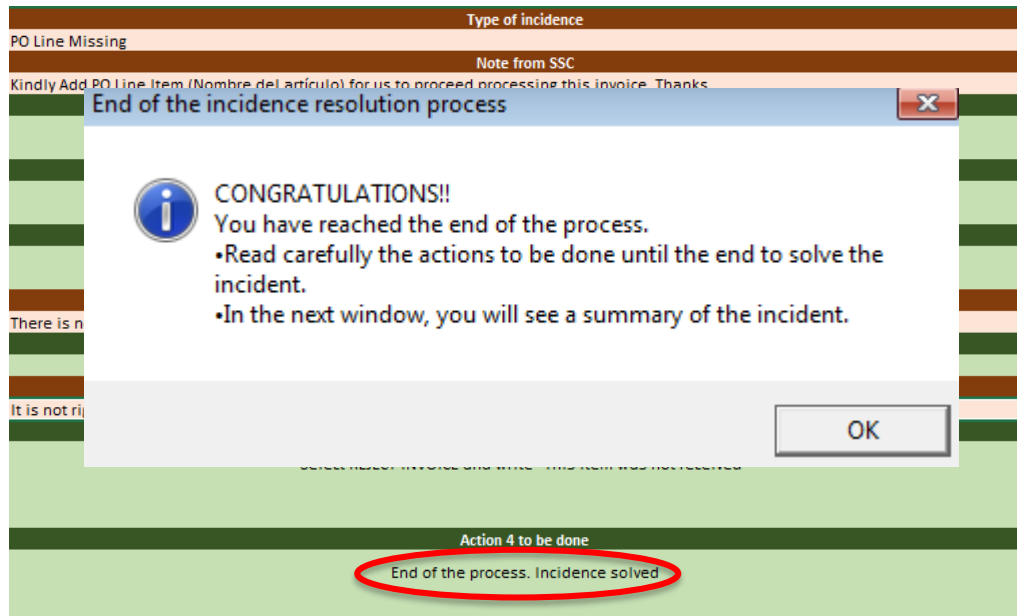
Type of incidence

PO Line Missing

Note from SSC

Kindly Add PO Line Item (Nombre del artículo) for us to proceed processing this invoice. Thanks

End of the incidence resolution process

CONGRATULATIONS!!
You have reached the end of the process.
•Read carefully the actions to be done until the end to solve the incident.
•In the next window, you will see a summary of the incident.

OK

There is n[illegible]

It is not ri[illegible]

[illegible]

Action 4 to be done

End of the process. Incidence solved